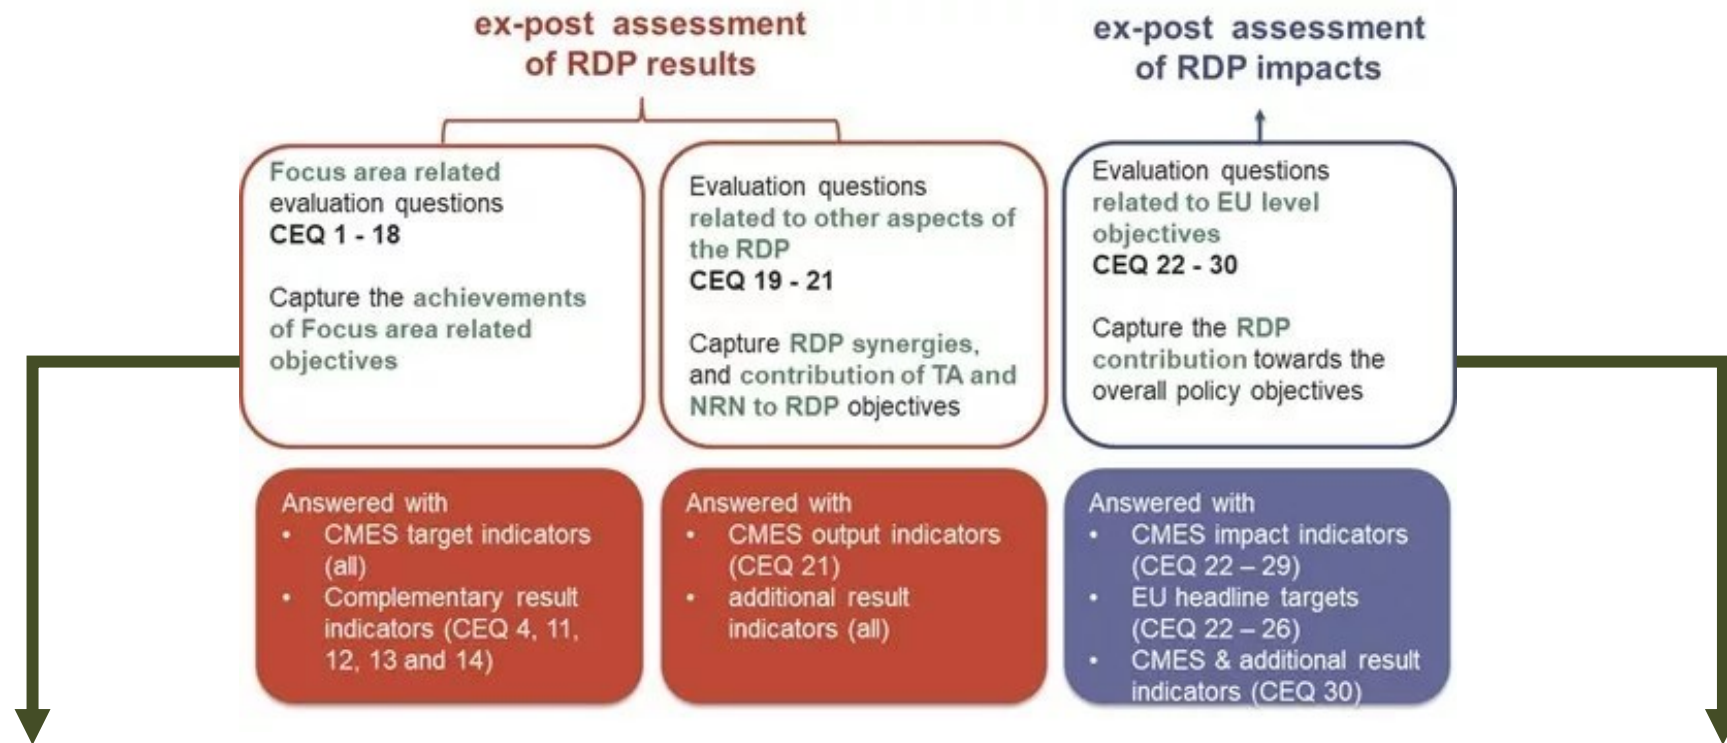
ex-post assessment of RDP results

ex-post assessment of RDP impacts

Focus area related evaluation questions
CEQ 1 - 18

Capture the achievements of Focus area related objectives

Evaluation questions related to other aspects of the RDP
CEQ 19 - 21

Capture RDP synergies, and contribution of TA and NRN to RDP objectives

Evaluation questions related to EU level objectives
CEQ 22 - 30

Capture the RDP contribution towards the overall policy objectives

Answered with
- CMES target indicators (all)
- Complementary result indicators (CEQ 4, 11, 12, 13 and 14)

Answered with
- CMES output indicators (CEQ 21)
- additional result indicators (all)

Answered with
- CMES impact indicators (CEQ 22 – 29)
- EU headline targets (CEQ 22 – 26)
- CMES & additional result indicators (CEQ 30)